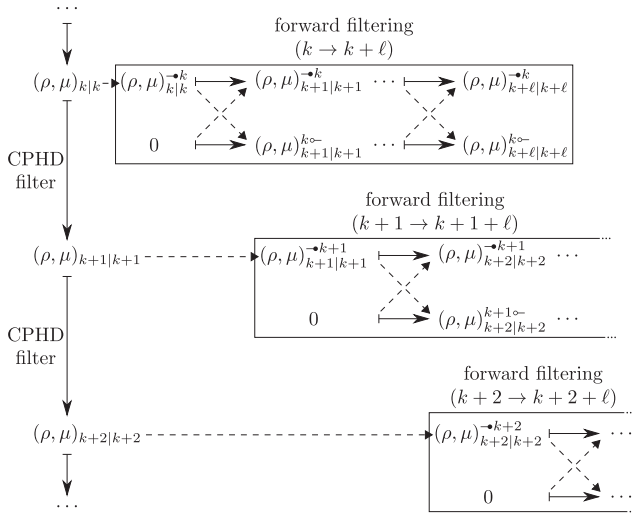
$\cdots$

forward filtering
$(k \to k+\ell)$

$(\rho,\mu)_{k|k}$ $(\rho,\mu)^{-\bullet k}_{k|k}$ $(\rho,\mu)^{-\bullet k}_{k+1|k+1}$ $\cdots$ $(\rho,\mu)^{-\bullet k}_{k+\ell|k+\ell}$

$0$ $(\rho,\mu)^{k\circ-}_{k+1|k+1}$ $\cdots$ $(\rho,\mu)^{k\circ-}_{k+\ell|k+\ell}$

CPHD filter

forward filtering
$(k+1 \to k+1+\ell)$

$(\rho,\mu)_{k+1|k+1}$ $(\rho,\mu)^{-\bullet k+1}_{k+1|k+1}$ $(\rho,\mu)^{-\bullet k+1}_{k+2|k+2}$ $\cdots$

$0$ $(\rho,\mu)^{k+1\circ-}_{k+2|k+2}$ $\cdots$

CPHD filter

forward filtering
$(k+2 \to k+2+\ell)$

$(\rho,\mu)_{k+2|k+2}$ $(\rho,\mu)^{-\bullet k+2}_{k+2|k+2}$ $\cdots$

$0$ $\cdots$

$\cdots$